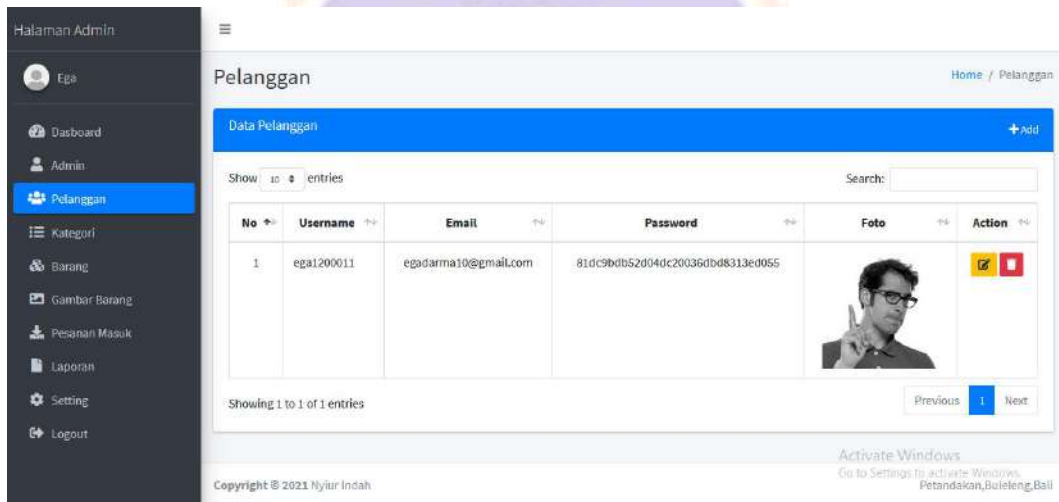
Halaman Admin

Ega

Dasboard
Admin
Pelanggan
Kategori
Barang
Gambar Barang
Pesanan Masuk
Laporan
Setting
Logout

≡

Pelanggan

Home / Pelanggan

Data Pelanggan

+Add

Show 10 entries

Search:

| No | Username | Email | Password | Foto | Action |
|---|---|---|---|---|---|
| 1 | ega1200011 | egadarma10@gmail.com | 81dc9bdb52d04dc20036dbd8313ed055 | | |

Showing 1 to 1 of 1 entries

Previous 1 Next

Activate Windows
Go to Settings to activate Windows.

Copyright © 2021 Nyiur Indah

Petandakan,Buleleng,Bali